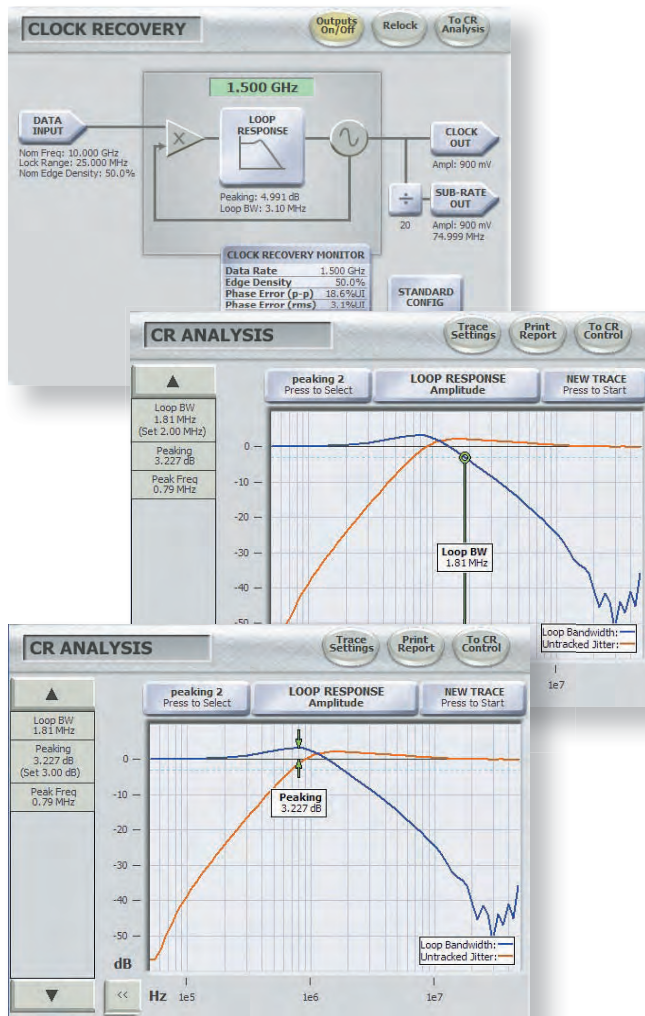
CLOCK RECOVERY

Outputs On/Off

Relock

To CR Analysis

1.500 GHz

DATA INPUT

Nom Freq: 10.000 GHz
Lock Range: 25.000 MHz
Nom Edge Density: 50.0%

LOOP RESPONSE

Peaking: 4.991 dB
Loop BW: 3.10 MHz

CLOCK OUT

Ampl: 900 mV

÷

20

SUB-RATE OUT

Ampl: 900 mV
74.999 MHz

CLOCK RECOVERY MONITOR

| Data Rate | 1.500 GHz |
|---|---|
| Edge Density | 50.0% |
| Phase Error (p-p) | 18.6%UI |
| Phase Error (rms) | 3.1%UI |

STANDARD CONFIG

CR ANALYSIS

Trace Settings

Print Report

To CR Control

▲

Loop BW
1.81 MHz
(Set 2.00 MHz)

Peaking
3.227 dB

Peak Freq
0.79 MHz

peaking 2
Press to Select

LOOP RESPONSE
Amplitude

NEW TRACE
Press to Start

0 -
-10 -
-20 -
-30 -
-40 -
-50 -

Loop BW
1.81 MHz

Loop Bandwidth:
Untracked Jitter:

1e7

CR ANALYSIS

Trace Settings

Print Report

To CR Control

▲

Loop BW
1.81 MHz

Peaking
3.227 dB
(Set 3.00 dB)

Peak Freq
0.79 MHz

peaking 2
Press to Select

LOOP RESPONSE
Amplitude

NEW TRACE
Press to Start

0 -
-10 -
-20 -
-30 -
-40 -
-50 -

dB

Peaking
3.227 dB

Loop Bandwidth:
Untracked Jitter:

▼

<<

Hz

1e5

1e6

1e7